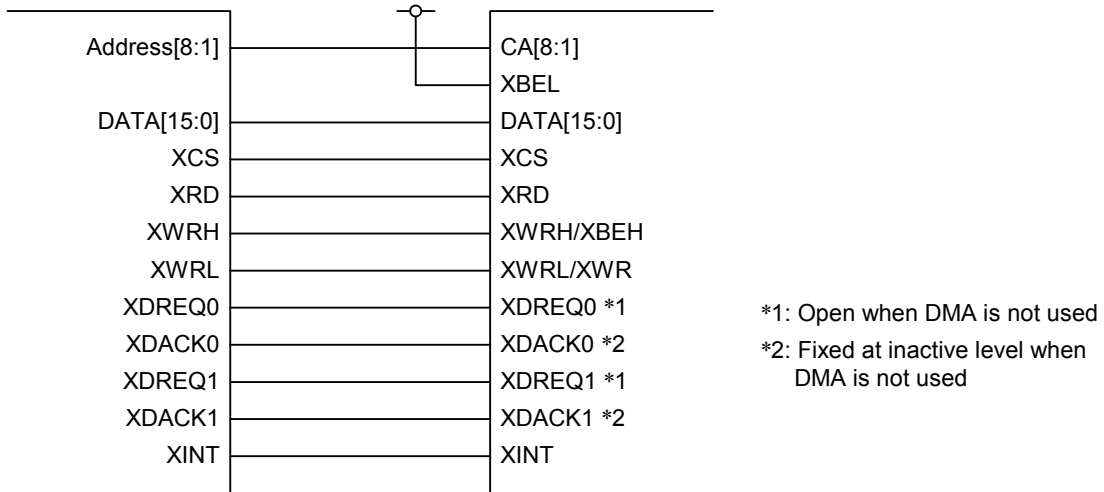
Address[8:1]
DATA[15:0]
XCS
XRD
XWRH
XWRL
XDREQ0
XDACK0
XDREQ1
XDACK1
XINT

CA[8:1]
XBEL
DATA[15:0]
XCS
XRD
XWRH/XBEH
XWRL/XWR
XDREQ0 *1
XDACK0 *2
XDREQ1 *1
XDACK1 *2
XINT

*1: Open when DMA is not used
*2: Fixed at inactive level when DMA is not used